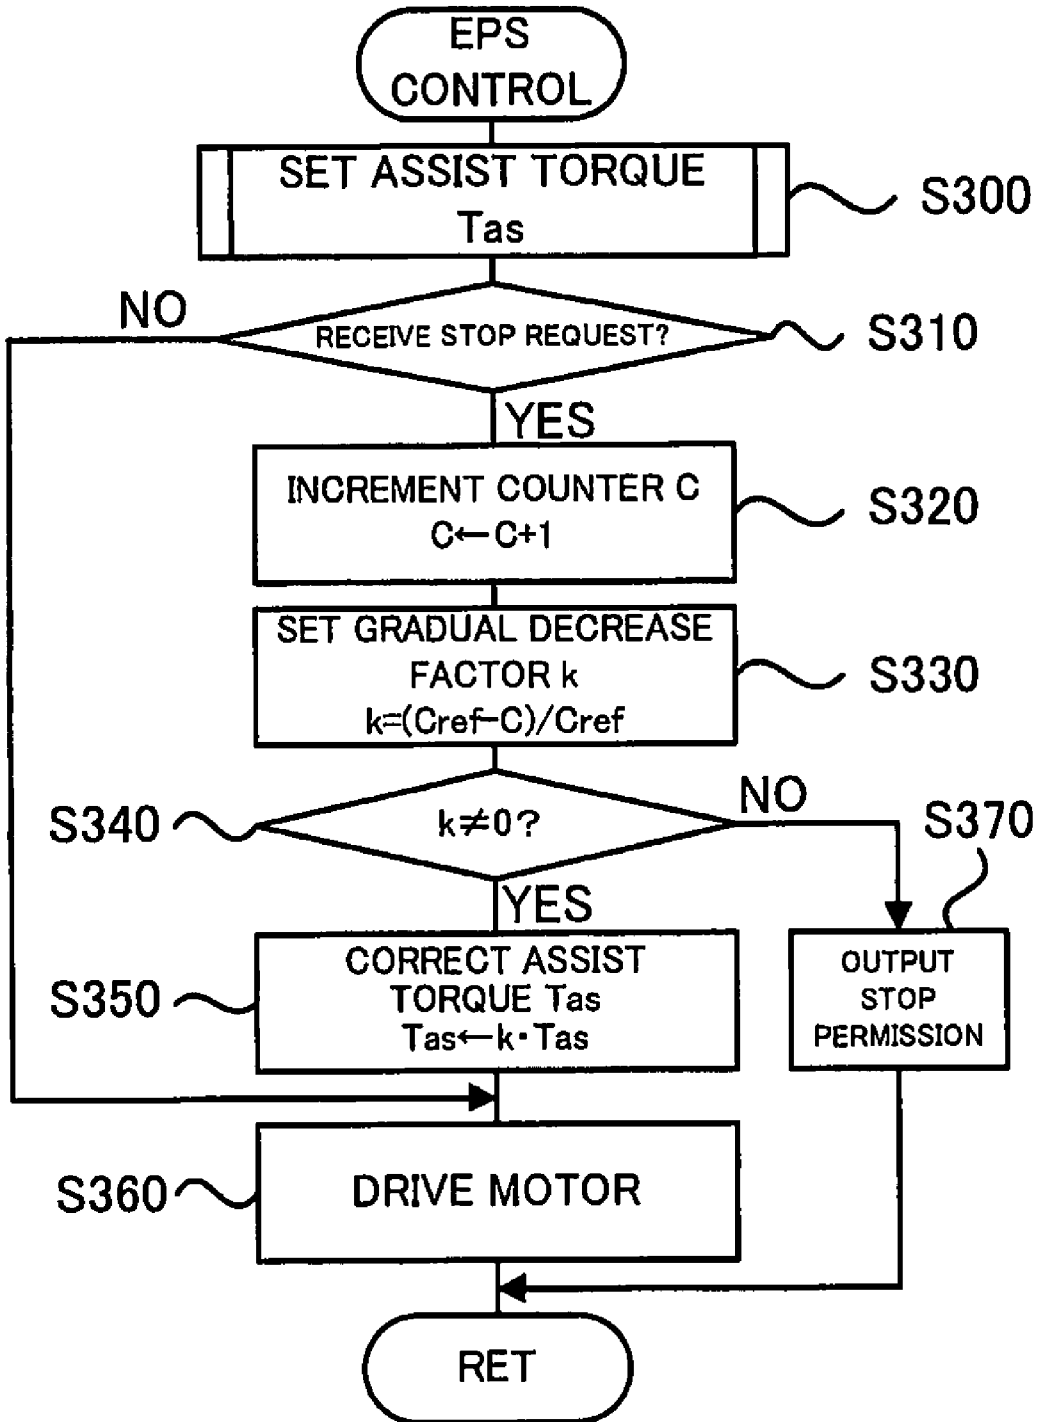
EPS CONTROL

SET ASSIST TORQUE Tas

S300

NO

RECEIVE STOP REQUEST?

S310

YES

INCREMENT COUNTER C
$C \leftarrow C+1$

S320

SET GRADUAL DECREASE FACTOR k
$k=(Cref-C)/Cref$

S330

S340

$k \neq 0$?

NO

S370

YES

CORRECT ASSIST TORQUE Tas
$Tas \leftarrow k \cdot Tas$

S350

OUTPUT STOP PERMISSION

S360

DRIVE MOTOR

RET